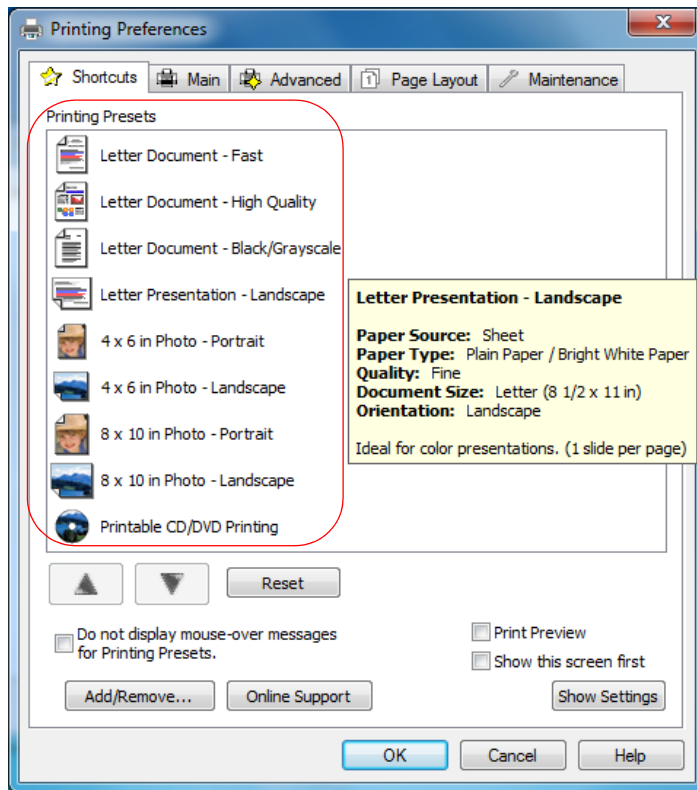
Printing Preferences

Shortcuts | Main | Advanced | Page Layout | Maintenance

Printing Presets

Letter Document - Fast
Letter Document - High Quality
Letter Document - Black/Grayscale
Letter Presentation - Landscape
4 x 6 in Photo - Portrait
4 x 6 in Photo - Landscape
8 x 10 in Photo - Portrait
8 x 10 in Photo - Landscape
Printable CD/DVD Printing

Letter Presentation - Landscape

Paper Source: Sheet
Paper Type: Plain Paper / Bright White Paper
Quality: Fine
Document Size: Letter (8 1/2 x 11 in)
Orientation: Landscape

Ideal for color presentations. (1 slide per page)

Reset

Do not display mouse-over messages for Printing Presets.

Print Preview

Show this screen first

Add/Remove...

Online Support

Show Settings

OK

Cancel

Help